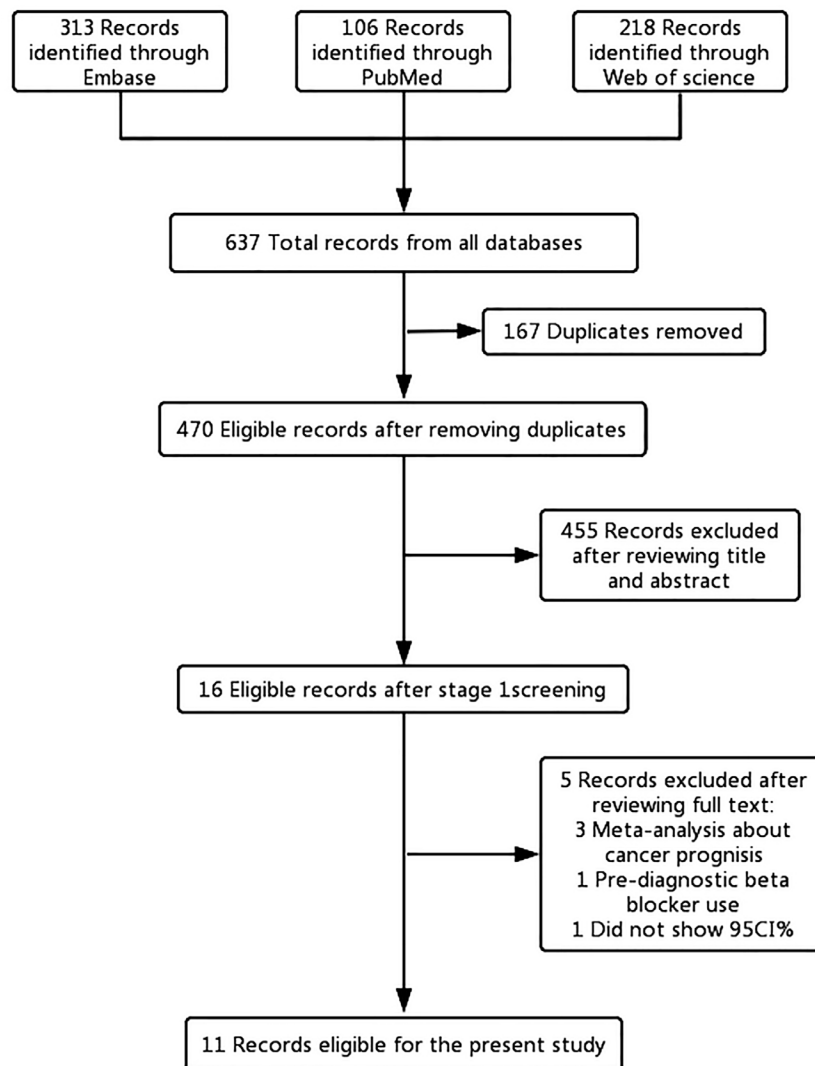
313 Records identified through Embase

106 Records identified through PubMed

218 Records identified through Web of science

637 Total records from all databases

167 Duplicates removed

470 Eligible records after removing duplicates

455 Records excluded after reviewing title and abstract

16 Eligible records after stage 1screening

5 Records excluded after reviewing full text:
3 Meta-analysis about cancer prognisis
1 Pre-diagnostic beta blocker use
1 Did not show 95CI%

11 Records eligible for the present study